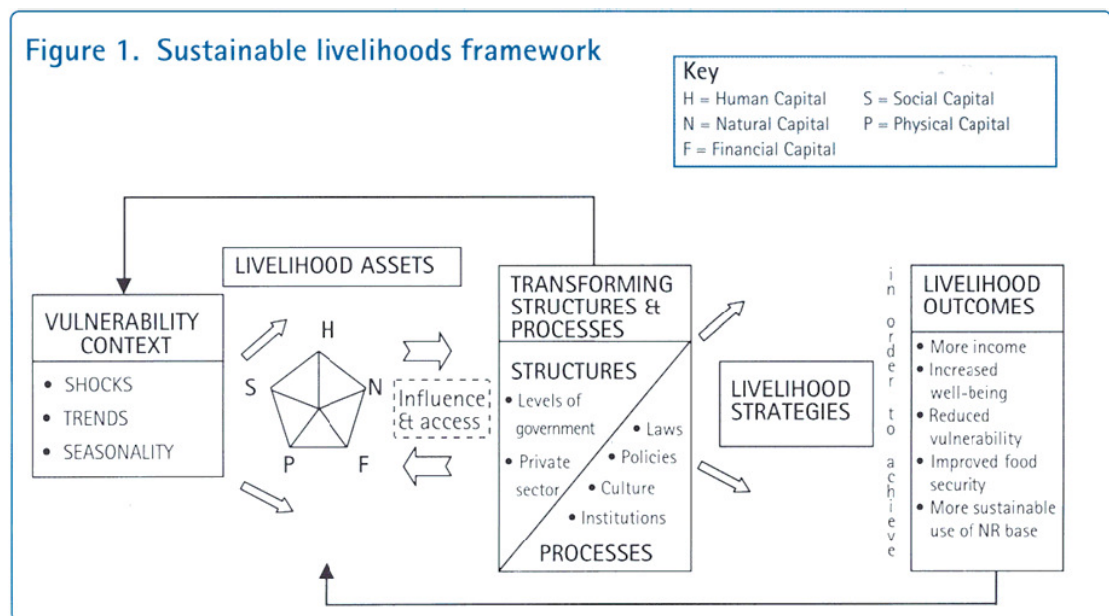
Figure 1. Sustainable livelihoods framework

Key
H = Human Capital
N = Natural Capital
F = Financial Capital
S = Social Capital
P = Physical Capital

VULNERABILITY CONTEXT
• SHOCKS
• TRENDS
• SEASONALITY

LIVELIHOOD ASSETS
H
S
N
P
F

Influence & access

TRANSFORMING STRUCTURES & PROCESSES

STRUCTURES
• Levels of government
• Private sector
• Laws
• Policies
• Culture
• Institutions

PROCESSES

LIVELIHOOD STRATEGIES

in order to achieve

LIVELIHOOD OUTCOMES
• More income
• Increased well-being
• Reduced vulnerability
• Improved food security
• More sustainable use of NR base